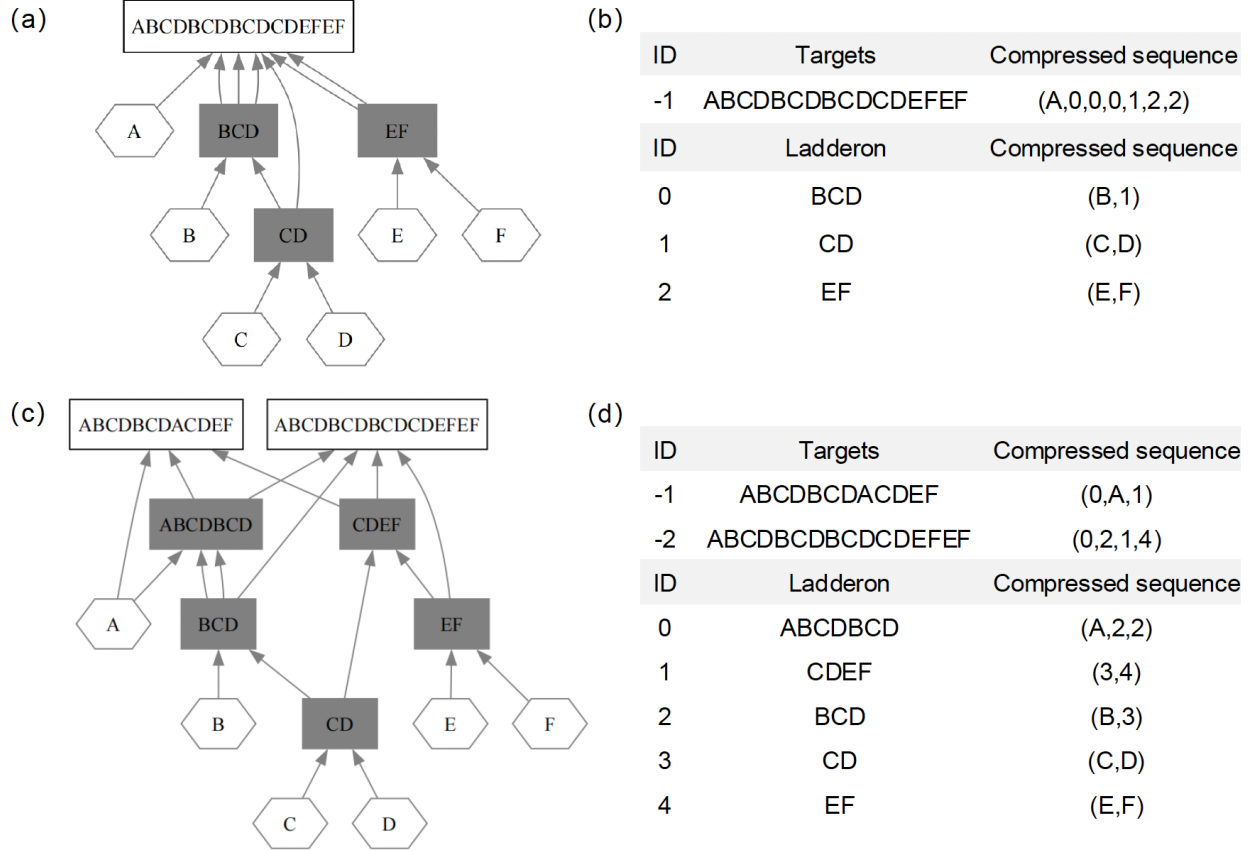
(a)

ABCDBCDBCDCDEFEF

A

BCD

EF

B

CD

E

F

C

D

(b)

| ID | Targets | Compressed sequence |
|---|---|---|
| -1 | ABCDBCDBCDCDEFEF | (A,0,0,0,1,2,2) |
| ID | Ladderon | Compressed sequence |
| 0 | BCD | (B,1) |
| 1 | CD | (C,D) |
| 2 | EF | (E,F) |

(c)

ABCDBCDACDEF

ABCDBCDBCDCDEFEF

ABCDBCD

CDEF

A

BCD

EF

B

CD

E

F

C

D

(d)

| ID | Targets | Compressed sequence |
|---|---|---|
| -1 | ABCDBCDACDEF | (0,A,1) |
| -2 | ABCDBCDBCDCDEFEF | (0,2,1,4) |
| ID | Ladderon | Compressed sequence |
| 0 | ABCDBCD | (A,2,2) |
| 1 | CDEF | (3,4) |
| 2 | BCD | (B,3) |
| 3 | CD | (C,D) |
| 4 | EF | (E,F) |